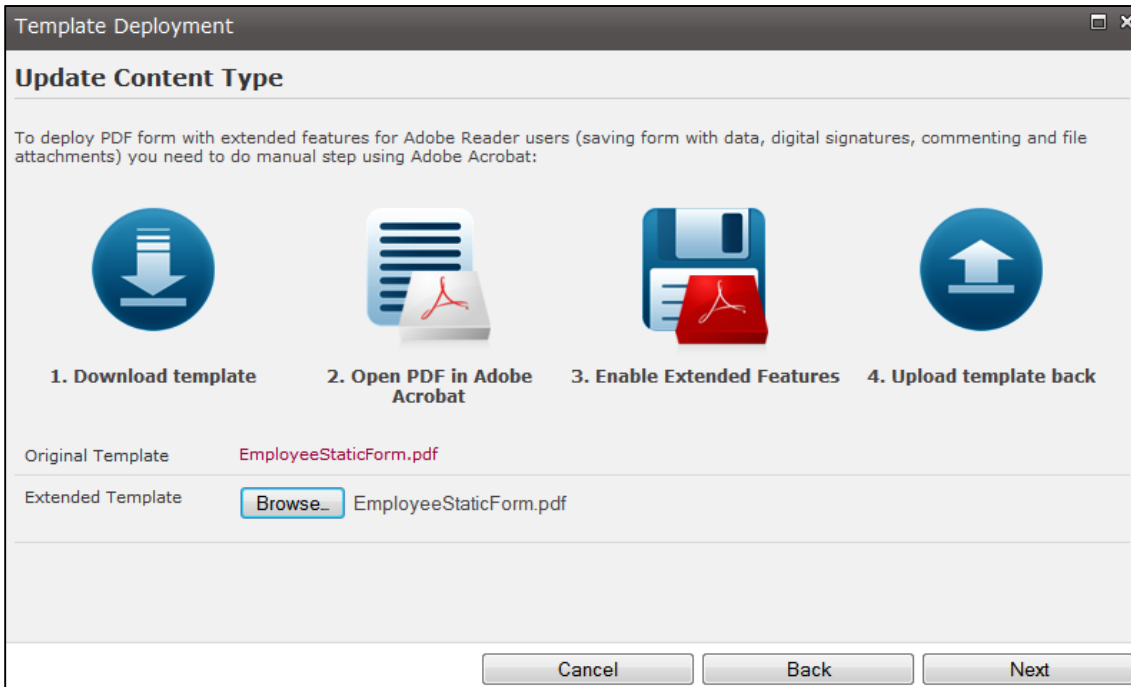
Template Deployment

Update Content Type

To deploy PDF form with extended features for Adobe Reader users (saving form with data, digital signatures, commenting and file attachments) you need to do manual step using Adobe Acrobat:

1. Download template

2. Open PDF in Adobe Acrobat

3. Enable Extended Features

4. Upload template back

Original Template EmployeeStaticForm.pdf

Extended Template Browse... EmployeeStaticForm.pdf

Cancel Back Next